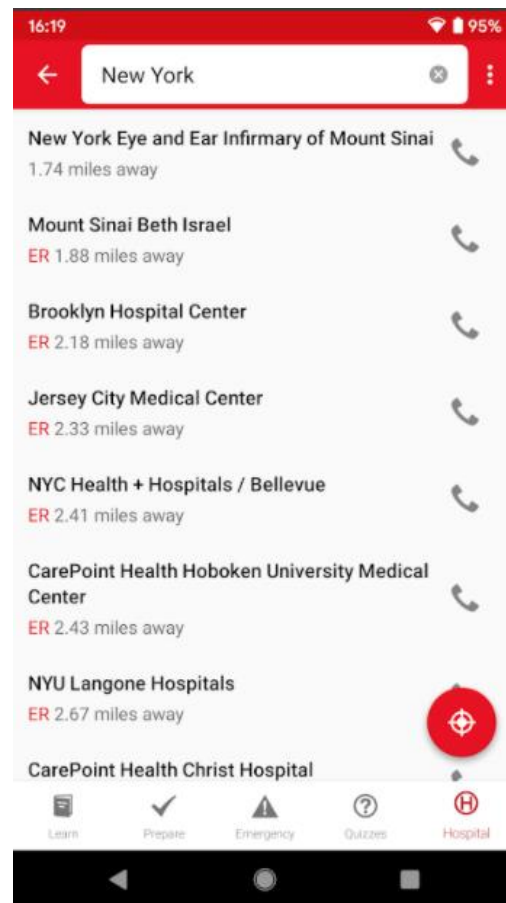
16:19 95%

New York

New York Eye and Ear Infirmary of Mount Sinai
1.74 miles away

Mount Sinai Beth Israel
ER 1.88 miles away

Brooklyn Hospital Center
ER 2.18 miles away

Jersey City Medical Center
ER 2.33 miles away

NYC Health + Hospitals / Bellevue
ER 2.41 miles away

CarePoint Health Hoboken University Medical Center
ER 2.43 miles away

NYU Langone Hospitals
ER 2.67 miles away

CarePoint Health Christ Hospital

Learn Prepare Emergency Quizzes Hospital